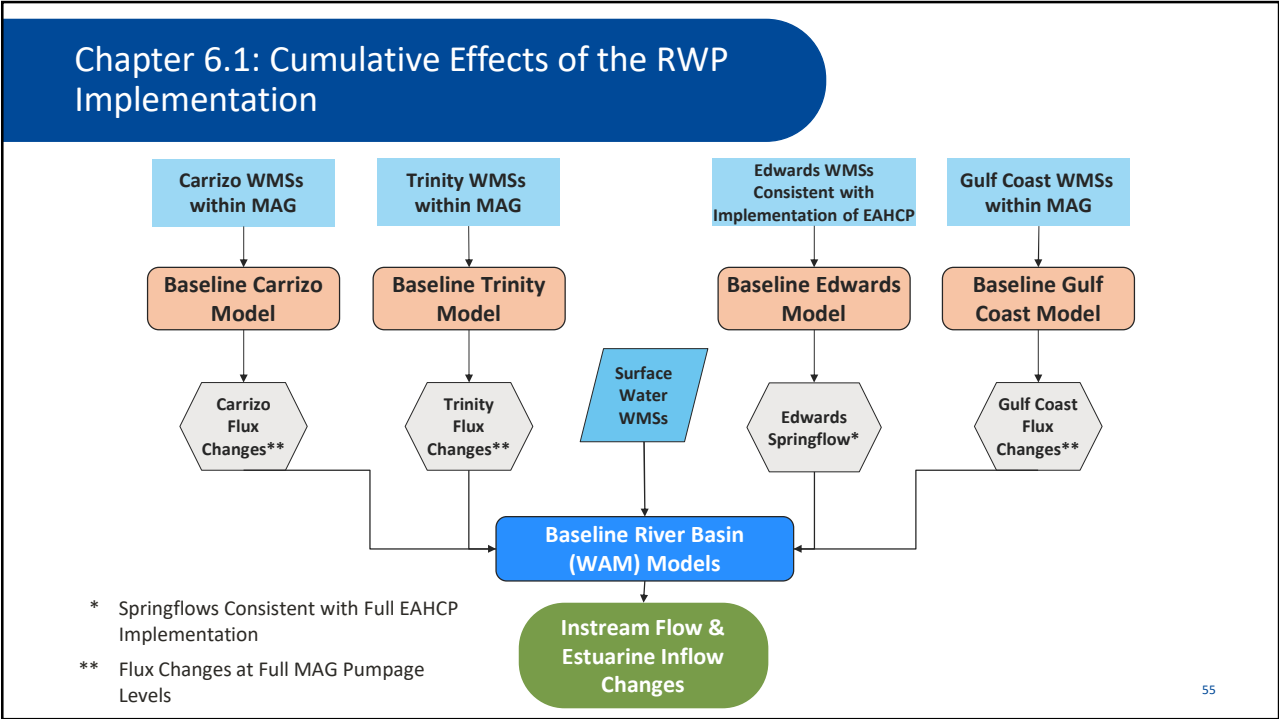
Chapter 6.1: Cumulative Effects of the RWP Implementation

Carrizo WMSs within MAG

Trinity WMSs within MAG

Edwards WMSs Consistent with Implementation of EAHCP

Gulf Coast WMSs within MAG

Baseline Carrizo Model

Baseline Trinity Model

Baseline Edwards Model

Baseline Gulf Coast Model

Carrizo Flux Changes**

Trinity Flux Changes**

Surface Water WMSs

Edwards Springflow*

Gulf Coast Flux Changes**

Baseline River Basin (WAM) Models

Instream Flow & Estuarine Inflow Changes

* Springflows Consistent with Full EAHCP Implementation

** Flux Changes at Full MAG Pumpage Levels

55